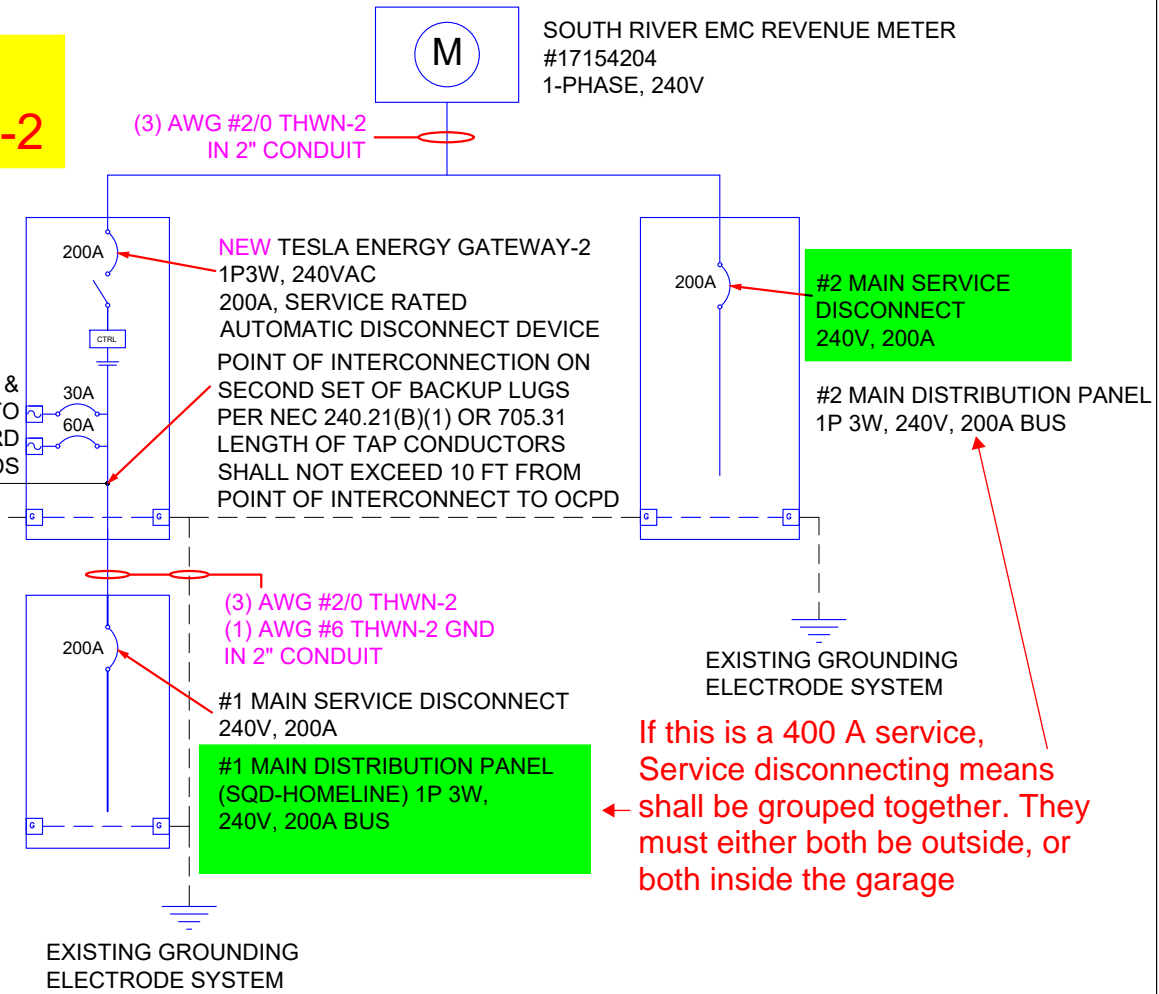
-2

M

SOUTH RIVER EMC REVENUE METER
#17154204
1-PHASE, 240V

(3) AWG #2/0 THWN-2
IN 2" CONDUIT

200A

CTRL

&
TO
RD
DS

30A
60A

G G

NEW TESLA ENERGY GATEWAY-2
1P3W, 240VAC
200A, SERVICE RATED
AUTOMATIC DISCONNECT DEVICE

POINT OF INTERCONNECTION ON SECOND SET OF BACKUP LUGS PER NEC 240.21(B)(1) OR 705.31 LENGTH OF TAP CONDUCTORS SHALL NOT EXCEED 10 FT FROM POINT OF INTERCONNECT TO OCPD

200A

#2 MAIN SERVICE DISCONNECT
240V, 200A

#2 MAIN DISTRIBUTION PANEL
1P 3W, 240V, 200A BUS

G G

EXISTING GROUNDING ELECTRODE SYSTEM

(3) AWG #2/0 THWN-2
(1) AWG #6 THWN-2 GND
IN 2" CONDUIT

200A

#1 MAIN SERVICE DISCONNECT
240V, 200A

#1 MAIN DISTRIBUTION PANEL
(SQD-HOMELINE) 1P 3W,
240V, 200A BUS

G G

If this is a 400 A service, Service disconnecting means shall be grouped together. They must either both be outside, or both inside the garage

EXISTING GROUNDING ELECTRODE SYSTEM